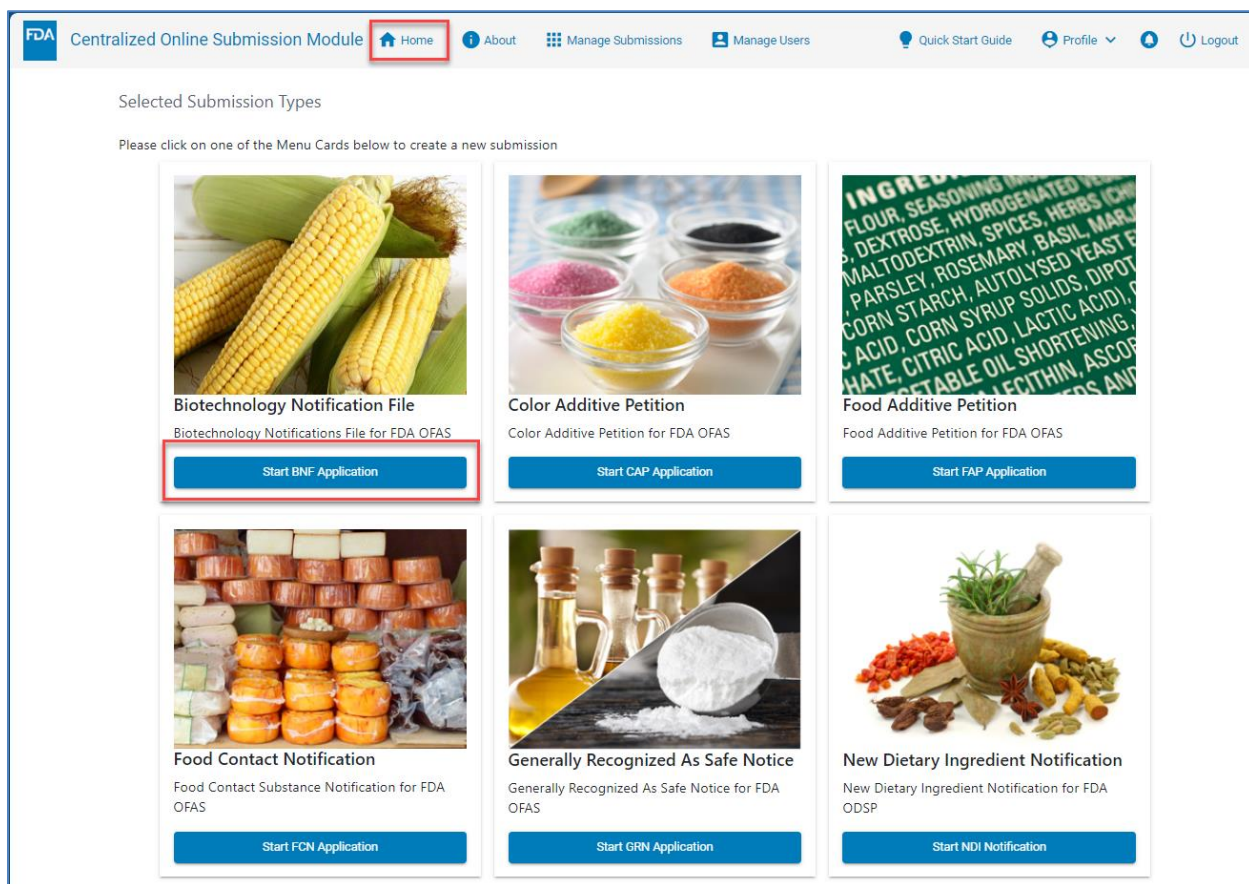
FDA Centralized Online Submission Module Home About Manage Submissions Manage Users Quick Start Guide Profile Logout

Selected Submission Types

Please click on one of the Menu Cards below to create a new submission

INGREDIENTS: FLOUR, SEASONING, HYDROGENATED, DEXTROSE, HYDROGENATED, MALTODEXTRIN, SPICES, HERBS, PARSLEY, ROSEMARY, BASIL, MARJ, CORN STARCH, AUTOLYSED YEAST, CORN SYRUP SOLIDS, DIPOT, ACID, CITRIC ACID, LACTIC ACID, HATE, CITRIC ACID, OIL SHORTENING, VEGETABLE OIL LECITHIN, ASCOR

Biotechnology Notification File
Biotechnology Notifications File for FDA OFAS
Start BNF Application

Color Additive Petition
Color Additive Petition for FDA OFAS
Start CAP Application

Food Additive Petition
Food Additive Petition for FDA OFAS
Start FAP Application

Food Contact Notification
Food Contact Substance Notification for FDA OFAS
Start FCN Application

Generally Recognized As Safe Notice
Generally Recognized As Safe Notice for FDA OFAS
Start GRN Application

New Dietary Ingredient Notification
New Dietary Ingredient Notification for FDA ODSP
Start NDI Notification